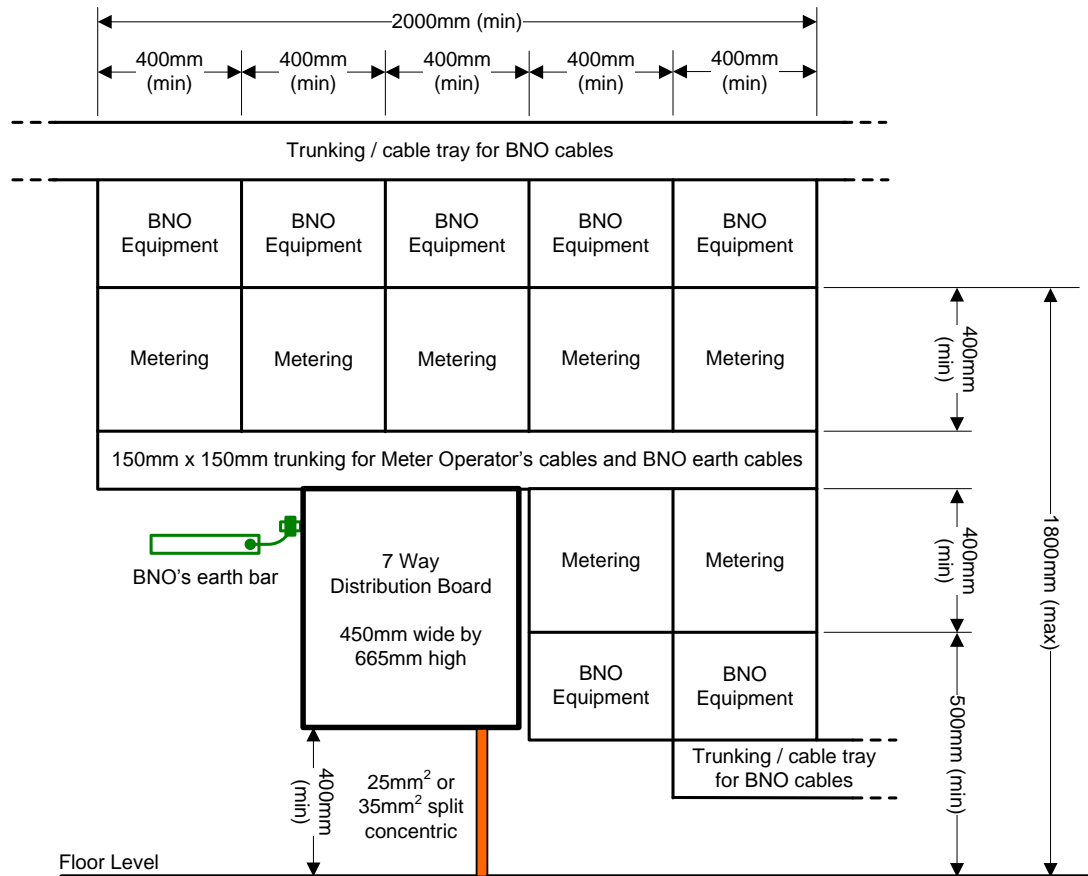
2000mm (min)

400mm (min)

400mm (min)

400mm (min)

400mm (min)

400mm (min)

Trunking / cable tray for BNO cables

BNO Equipment

BNO Equipment

BNO Equipment

BNO Equipment

BNO Equipment

Metering

Metering

Metering

Metering

Metering

400mm (min)

1800mm (max)

150mm x 150mm trunking for Meter Operator's cables and BNO earth cables

BNO's earth bar

7 Way Distribution Board

450mm wide by 665mm high

Metering

Metering

400mm (min)

BNO Equipment

BNO Equipment

500mm (min)

Trunking / cable tray for BNO cables

400mm (min)

$25mm^2$ or $35mm^2$ split concentric

Floor Level